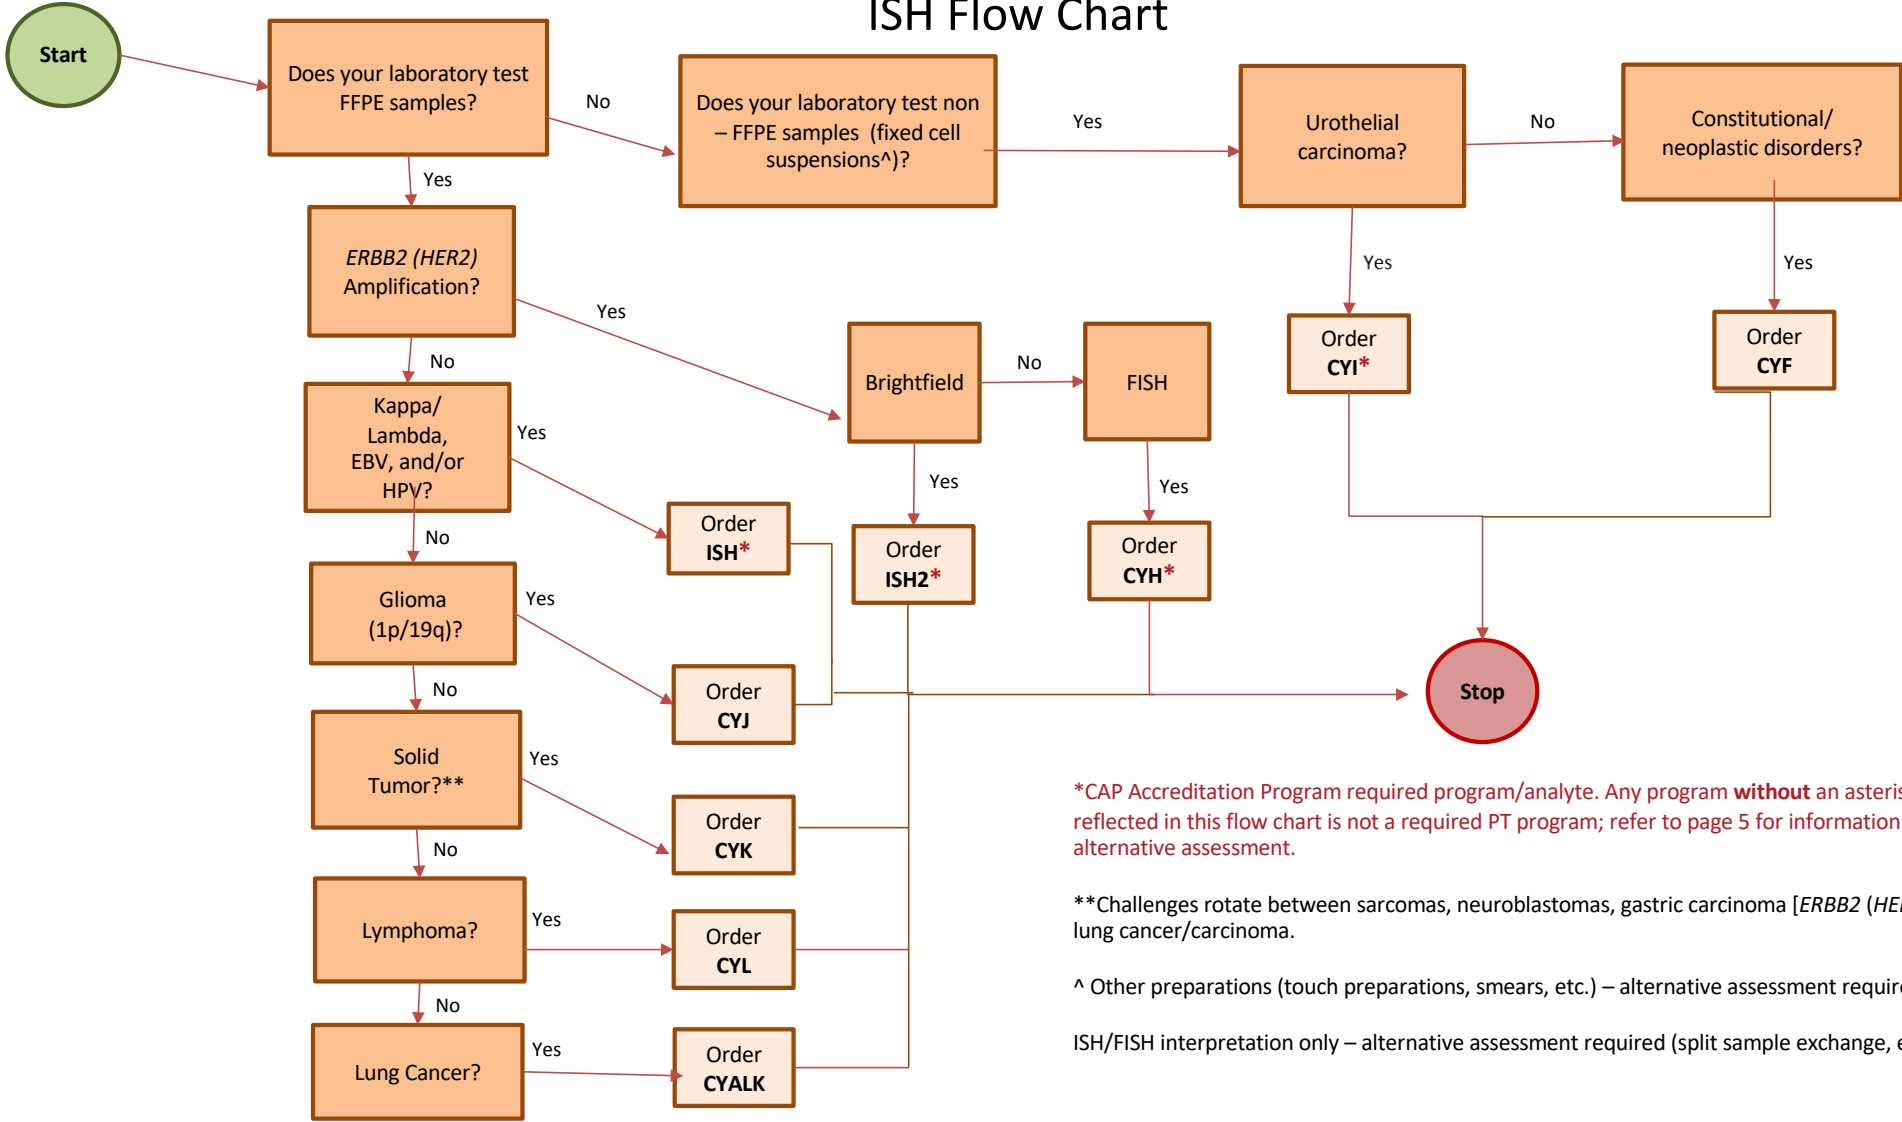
ISH Flow Chart

Start

Does your laboratory test FFPE samples?

No

Does your laboratory test non – FFPE samples (fixed cell suspensions^)?

Yes

Urothelial carcinoma?

No

Constitutional/ neoplastic disorders?

Yes

*ERBB2 (HER2)* Amplification?

Yes

Yes

Yes

Order CYI*

Order CYF

Brightfield

No

FISH

No

Kappa/ Lambda, EBV, and/or HPV?

Yes

Yes

Yes

Order ISH*

Order ISH2*

Order CYH*

No

Glioma (1p/19q)?

Yes

Order CYJ

Stop

No

Solid Tumor?**

Yes

Order CYK

No

Lymphoma?

Yes

Order CYL

No

Lung Cancer?

Yes

Order CYALK

*CAP Accreditation Program required program/analyte. Any program **without** an asteris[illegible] reflected in this flow chart is not a required PT program; refer to page 5 for information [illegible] alternative assessment.

**Challenges rotate between sarcomas, neuroblastomas, gastric carcinoma [*ERBB2* (*HE*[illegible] lung cancer/carcinoma.

^ Other preparations (touch preparations, smears, etc.) – alternative assessment requir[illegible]

ISH/FISH interpretation only – alternative assessment required (split sample exchange, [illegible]